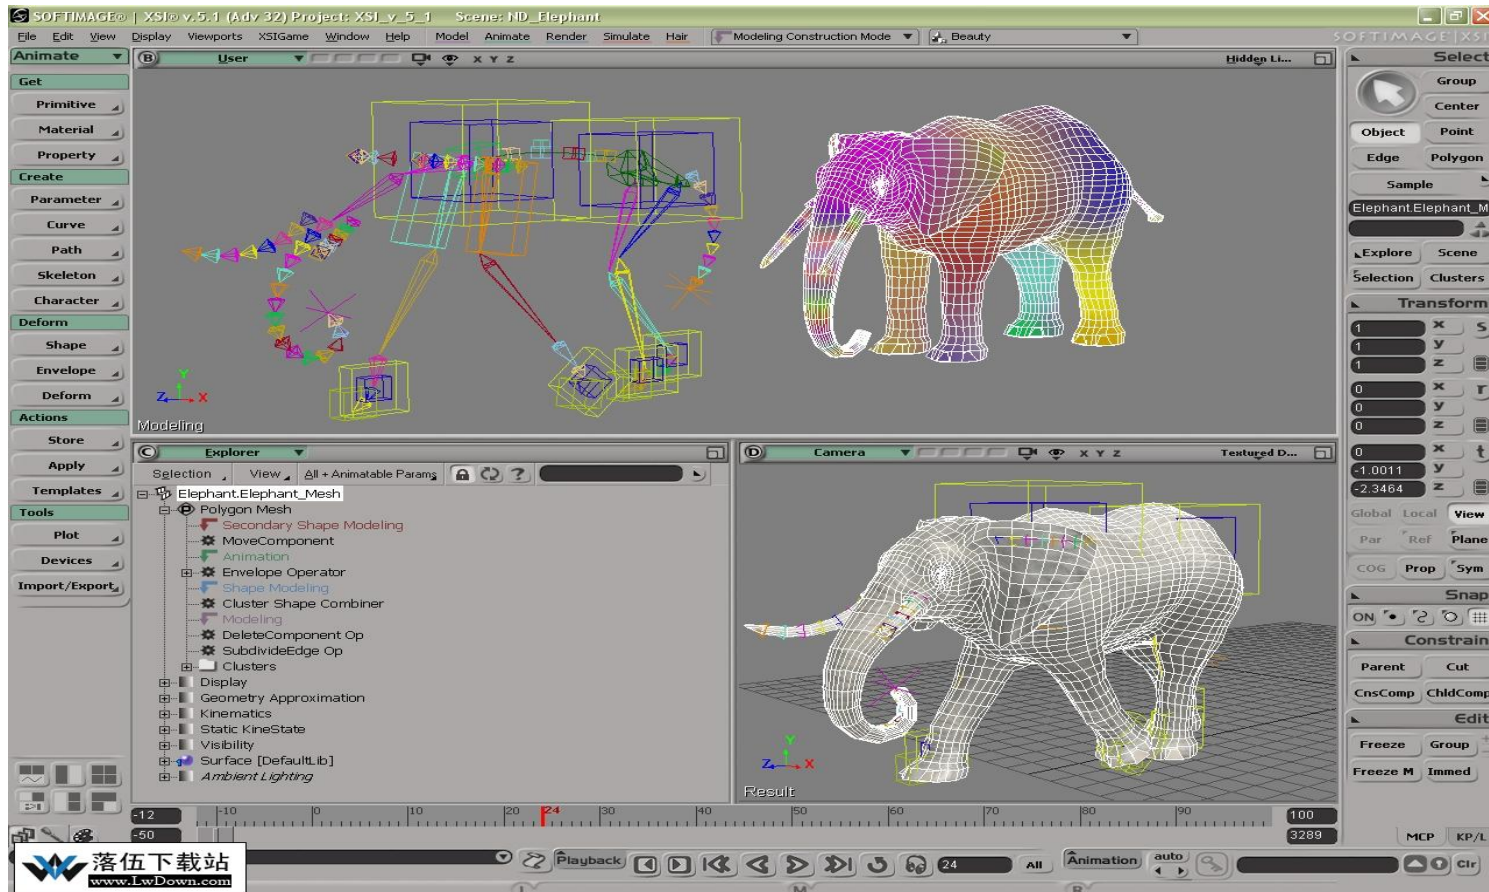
SOFTIMAGE® | XSI® v.5.1 (Adv 32) Project: XSI_v_5_1   Scene: ND_Elephant

File Edit View Display Viewports XSIGame Window Help   Model Animate Render Simulate Hair   Modeling Construction Mode   Beauty   SOFTIMAGE|XSI

Animate
Get
Primitive
Material
Property
Create
Parameter
Curve
Path
Skeleton
Character
Deform
Shape
Envelope
Deform
Actions
Store
Apply
Templates
Tools
Plot
Devices
Import/Export

B User   X Y Z   Hidden Li...
Modeling

C Explorer
Selection   View   All + Animatable Params
Elephant.Elephant_Mesh
Polygon Mesh
Secondary Shape Modeling
MoveComponent
Animation
Envelope Operator
Shape Modeling
Cluster Shape Combiner
Modeling
DeleteComponent Op
SubdivideEdge Op
Clusters
Display
Geometry Approximation
Kinematics
Static KineState
Visibility
Surface [DefaultLib]
Ambient Lighting

D Camera   X Y Z   Textured D...
Result

Select
Group
Center
Object
Point
Edge
Polygon
Sample
Elephant.Elephant_M
Explore
Scene
Selection
Clusters
Transform
1 x
1 y
1 z
0 x
0 y
0 z
0 x
-1.0011 y
-2.3464 z
Global Local View
Par Ref Plane
COG Prop Sym
Snap
ON
Constrain
Parent Cut
CnsComp ChldComp
Edit
Freeze Group
Freeze M Immed
MCP KP/L

-12 -10 0 10 20 24 30 40 50 60 70 80 90 100
-50 3289
Playback   24   All   Animation   auto   Clr

落伍下载站 www.LwDown.com